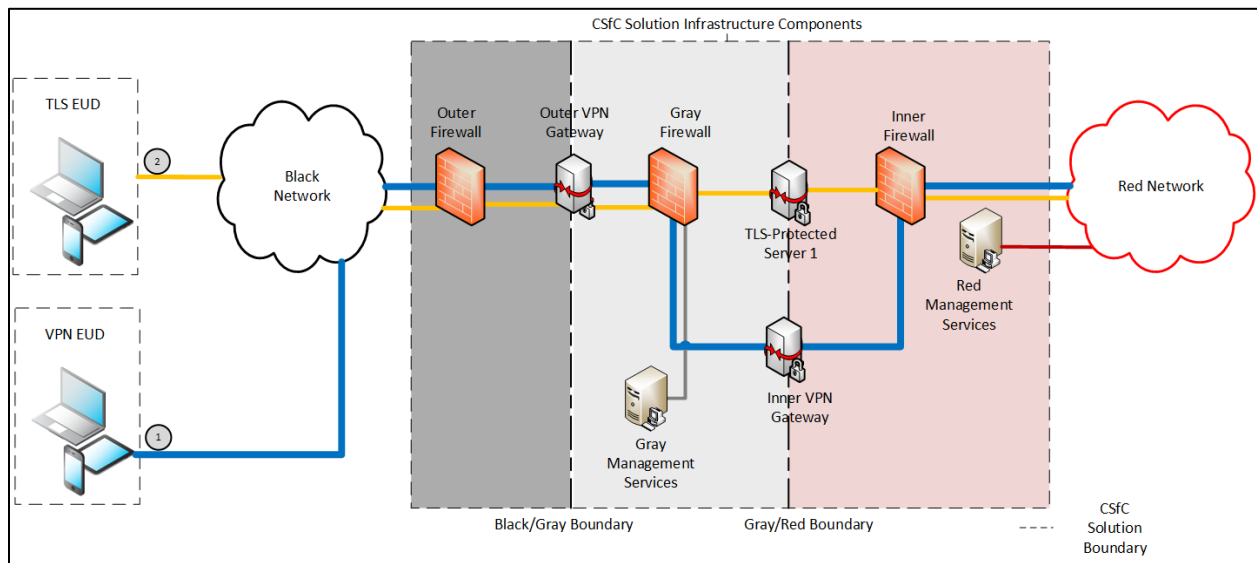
CSfC Solution Infrastructure Components

TLS EUD

2

Black Network

Outer Firewall

Outer VPN Gateway

Gray Firewall

Inner Firewall

Red Network

TLS-Protected Server 1

Red Management Services

VPN EUD

1

Inner VPN Gateway

Gray Management Services

Black/Gray Boundary

Gray/Red Boundary

CSfC Solution Boundary